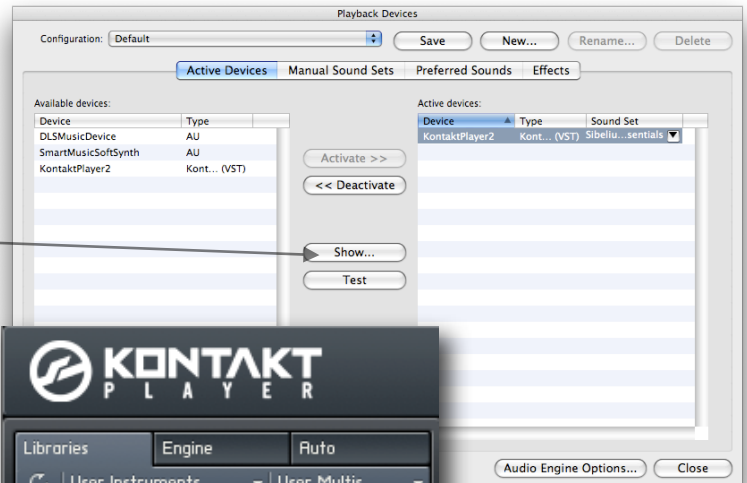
Playback Devices

Configuration: Default

Save New... Rename... Delete

Active Devices Manual Sound Sets Preferred Sounds Effects

Available devices:

| Device | Type |
|---|---|
| DLSMusicDevice | AU |
| SmartMusicSoftSynth | AU |
| KontaktPlayer2 | Kont... (VST) |

Activate >>
<< Deactivate
Show...
Test

Active devices:

| Device | Type | Sound Set |
|---|---|---|
| KontaktPlayer2 | Kont... (VST) | Sibeliu...sentials |

KONTAKT
PLAYER

Libraries Engine Auto

User Instruments User Multis

Audio Engine Options... Close